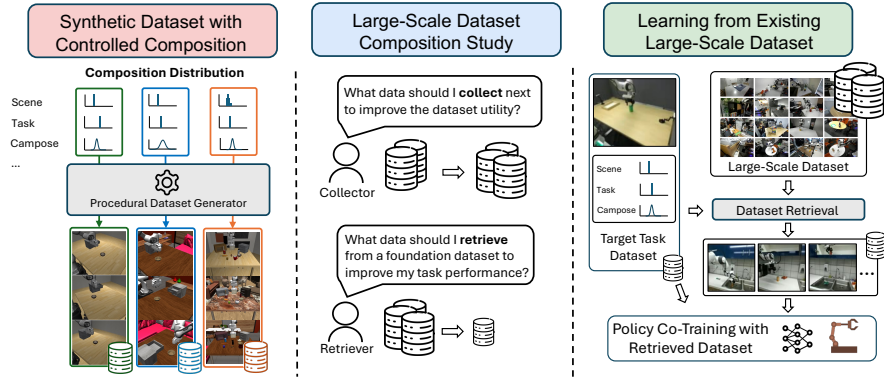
Synthetic Dataset with Controlled Composition

Composition Distribution

Scene

Task

Campose

...

Procedural Dataset Generator

Large-Scale Dataset Composition Study

What data should I **collect** next to improve the dataset utility?

Collector

What data should I **retrieve** from a foundation dataset to improve my task performance?

Retriever

Learning from Existing Large-Scale Dataset

Scene

Task

Campose

Target Task Dataset

Large-Scale Dataset

Dataset Retrieval

Policy Co-Training with Retrieved Dataset